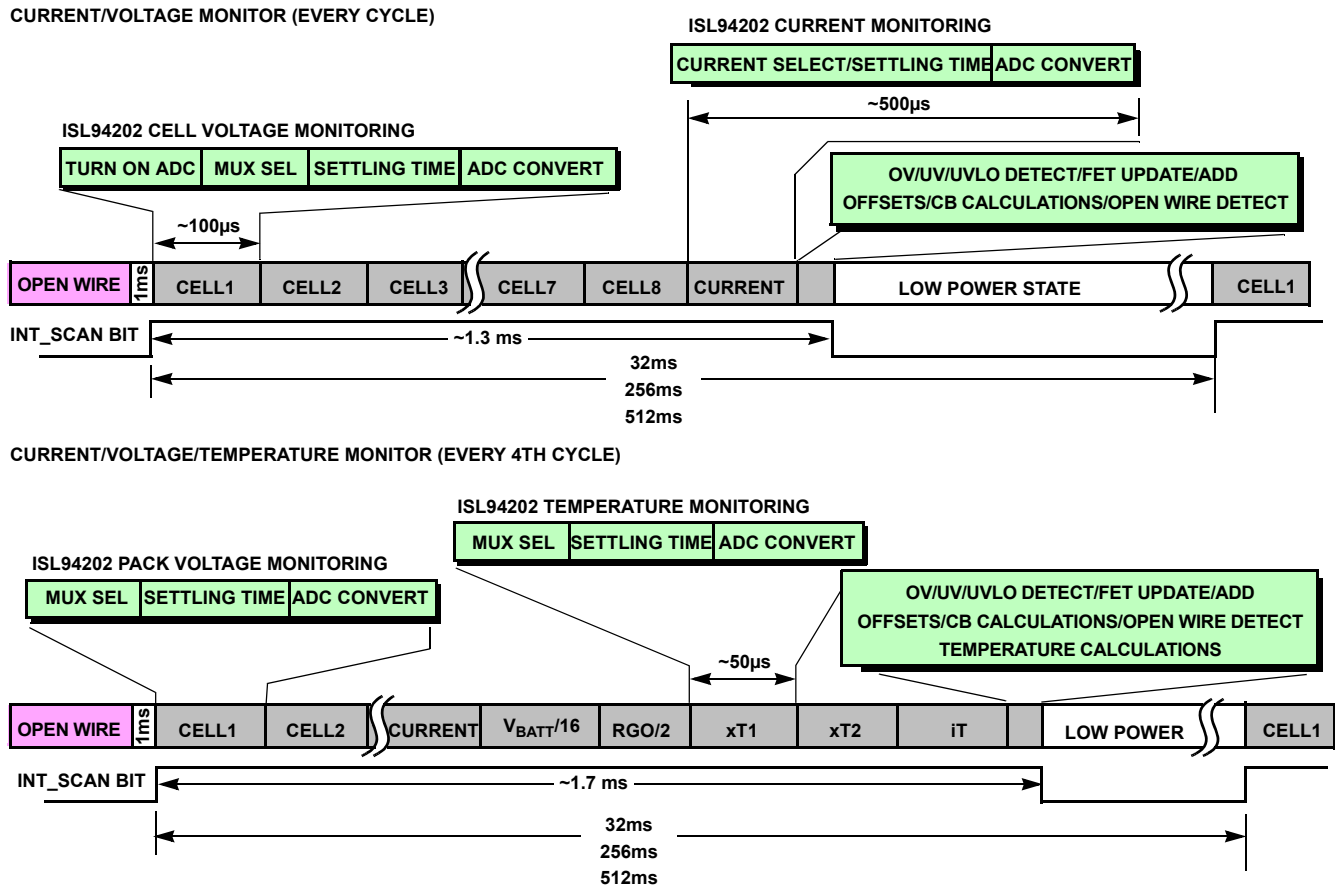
CURRENT/VOLTAGE MONITOR (EVERY CYCLE)

ISL94202 CURRENT MONITORING

CURRENT SELECT/SETTLING TIME | ADC CONVERT

~500µs

ISL94202 CELL VOLTAGE MONITORING

TURN ON ADC | MUX SEL | SETTLING TIME | ADC CONVERT

OV/UV/UVLO DETECT/FET UPDATE/ADD OFFSETS/CB CALCULATIONS/OPEN WIRE DETECT

~100µs

OPEN WIRE | 1ms | CELL1 | CELL2 | CELL3 | CELL7 | CELL8 | CURRENT | LOW POWER STATE | CELL1

INT_SCAN BIT

~1.3 ms

32ms
256ms
512ms

CURRENT/VOLTAGE/TEMPERATURE MONITOR (EVERY 4TH CYCLE)

ISL94202 TEMPERATURE MONITORING

MUX SEL | SETTLING TIME | ADC CONVERT

ISL94202 PACK VOLTAGE MONITORING

MUX SEL | SETTLING TIME | ADC CONVERT

OV/UV/UVLO DETECT/FET UPDATE/ADD OFFSETS/CB CALCULATIONS/OPEN WIRE DETECT TEMPERATURE CALCULATIONS

~50µs

OPEN WIRE | 1ms | CELL1 | CELL2 | CURRENT | $V_{BATT}$/16 | RGO/2 | xT1 | xT2 | iT | LOW POWER | CELL1

INT_SCAN BIT

~1.7 ms

32ms
256ms
512ms